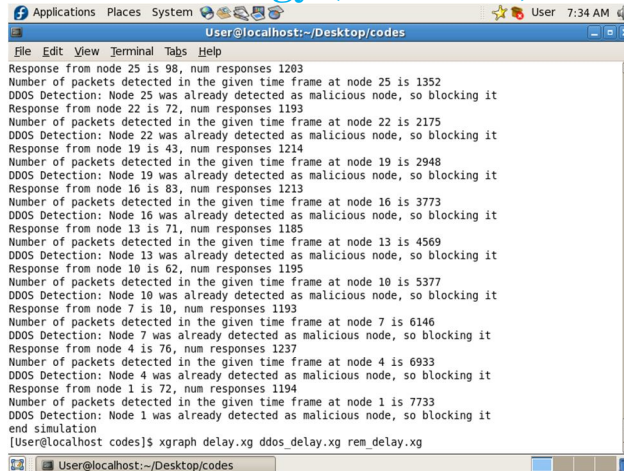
Applications Places System

User 7:34 AM

User@localhost:~/Desktop/codes

File Edit View Terminal Tabs Help

Response from node 25 is 98, num responses 1203
Number of packets detected in the given time frame at node 25 is 1352
DDOS Detection: Node 25 was already detected as malicious node, so blocking it
Response from node 22 is 72, num responses 1193
Number of packets detected in the given time frame at node 22 is 2175
DDOS Detection: Node 22 was already detected as malicious node, so blocking it
Response from node 19 is 43, num responses 1214
Number of packets detected in the given time frame at node 19 is 2948
DDOS Detection: Node 19 was already detected as malicious node, so blocking it
Response from node 16 is 83, num responses 1213
Number of packets detected in the given time frame at node 16 is 3773
DDOS Detection: Node 16 was already detected as malicious node, so blocking it
Response from node 13 is 71, num responses 1185
Number of packets detected in the given time frame at node 13 is 4569
DDOS Detection: Node 13 was already detected as malicious node, so blocking it
Response from node 10 is 62, num responses 1195
Number of packets detected in the given time frame at node 10 is 5377
DDOS Detection: Node 10 was already detected as malicious node, so blocking it
Response from node 7 is 10, num responses 1193
Number of packets detected in the given time frame at node 7 is 6146
DDOS Detection: Node 7 was already detected as malicious node, so blocking it
Response from node 4 is 76, num responses 1237
Number of packets detected in the given time frame at node 4 is 6933
DDOS Detection: Node 4 was already detected as malicious node, so blocking it
Response from node 1 is 72, num responses 1194
Number of packets detected in the given time frame at node 1 is 7733
DDOS Detection: Node 1 was already detected as malicious node, so blocking it
end simulation
[User@localhost codes]$ xgraph delay.xg ddos_delay.xg rem_delay.xg

User@localhost:~/Desktop/codes